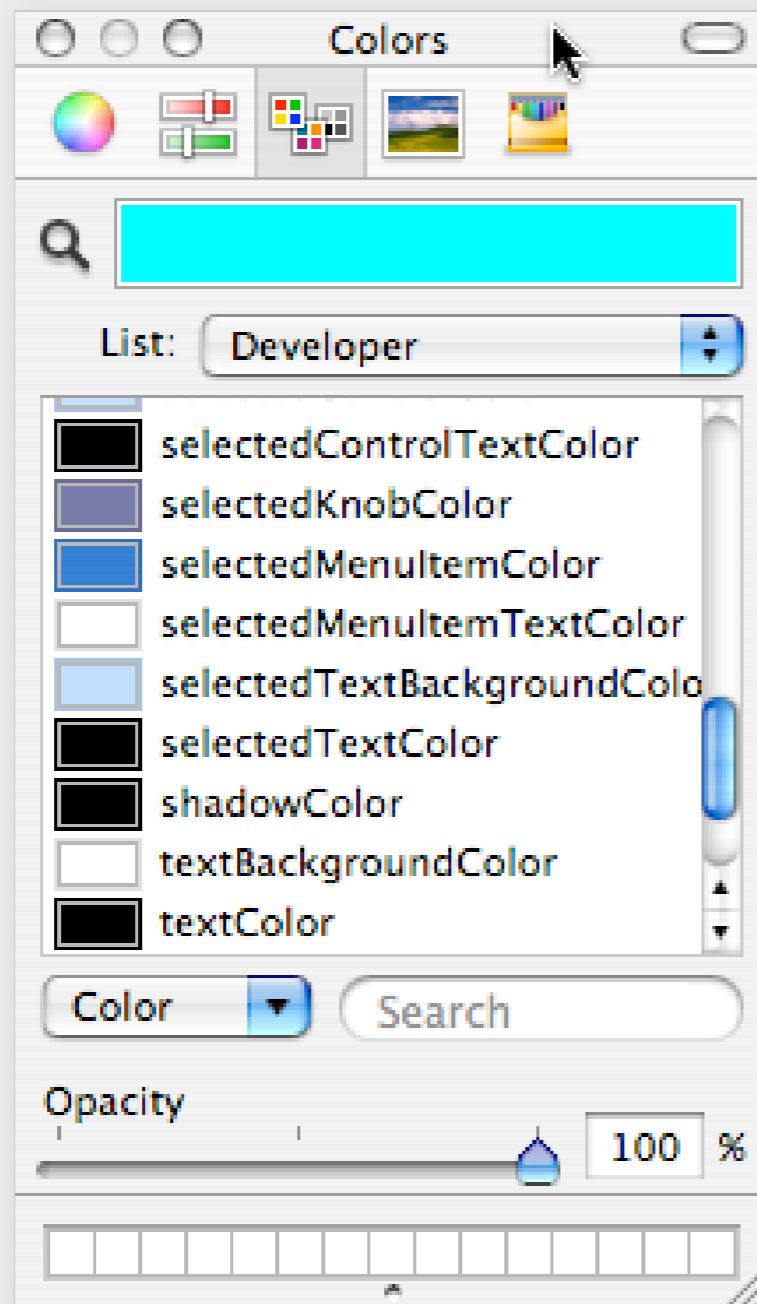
Colors

List: Developer

selectedControlTextColor
selectedKnobColor
selectedMenuItemColor
selectedMenuItemTextColor
selectedTextBackgroundColo
selectedTextColor
shadowColor
textBackgroundColor
textColor

Color
Search

Opacity
100 %